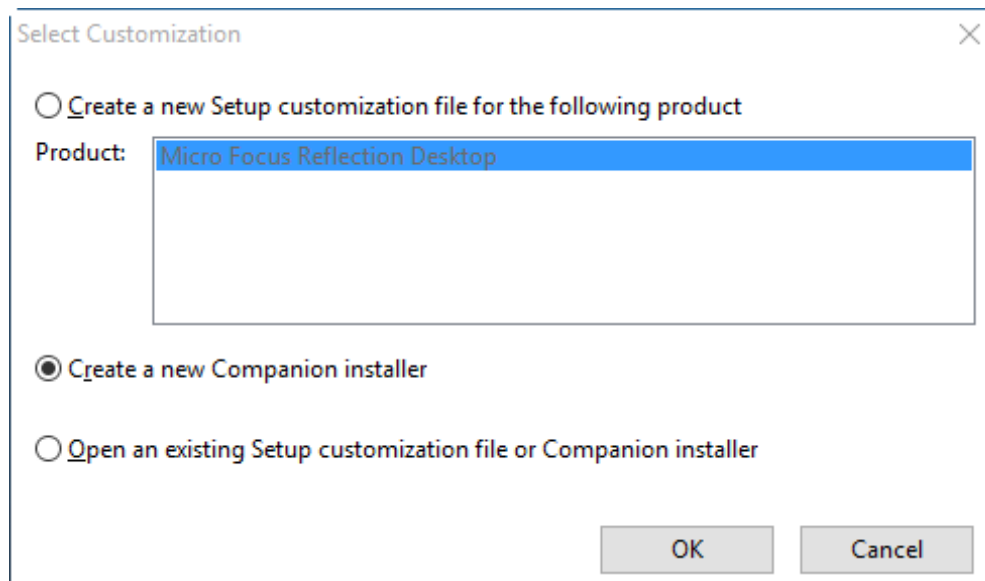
Select Customization

Create a new Setup customization file for the following product

Product: Micro Focus Reflection Desktop

Create a new Companion installer

Open an existing Setup customization file or Companion installer

OK

Cancel